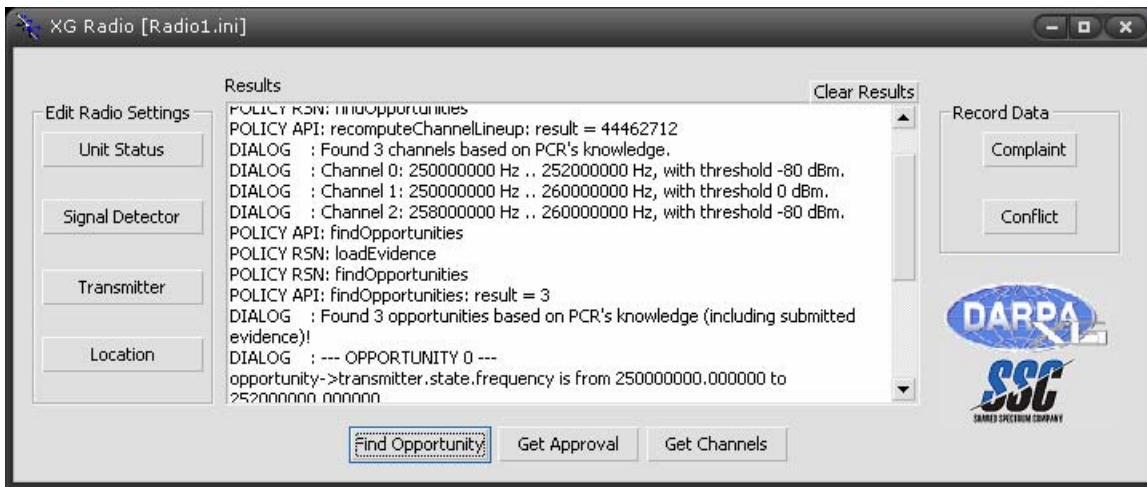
XG Radio [Radio1.ini]

Edit Radio Settings

Unit Status

Signal Detector

Transmitter

Location

Results

Clear Results

POLICY RSN: findOpportunities
POLICY API: recomputeChannelLineup: result = 44462712
DIALOG : Found 3 channels based on PCR's knowledge.
DIALOG : Channel 0: 250000000 Hz .. 252000000 Hz, with threshold -80 dBm.
DIALOG : Channel 1: 250000000 Hz .. 260000000 Hz, with threshold 0 dBm.
DIALOG : Channel 2: 258000000 Hz .. 260000000 Hz, with threshold -80 dBm.
POLICY API: findOpportunities
POLICY RSN: loadEvidence
POLICY RSN: findOpportunities
POLICY API: findOpportunities: result = 3
DIALOG : Found 3 opportunities based on PCR's knowledge (including submitted evidence)!
DIALOG : --- OPPORTUNITY 0 ---
opportunity->transmitter.state.frequency is from 250000000.000000 to 252000000.000000

Record Data

Complaint

Conflict

DARPA

SSC

SHARED SPECTRUM COMPANY

Find Opportunity

Get Approval

Get Channels